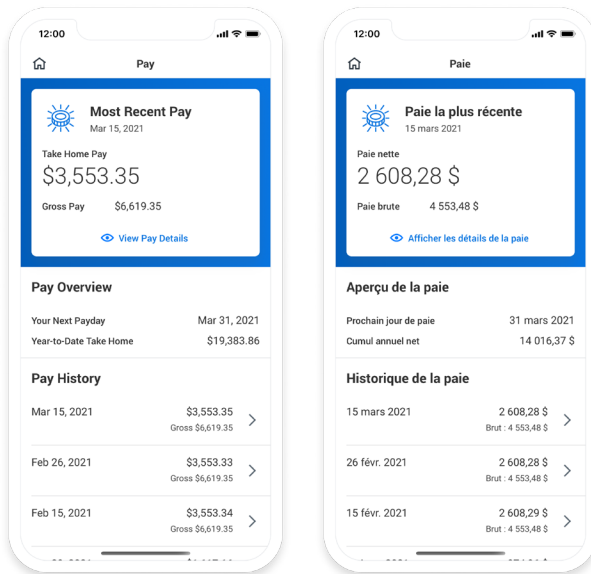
12:00

Pay

Most Recent Pay
Mar 15, 2021

Take Home Pay
$3,553.35

Gross Pay $6,619.35

View Pay Details

Pay Overview

Your Next Payday Mar 31, 2021

Year-to-Date Take Home $19,383.86

Pay History

Mar 15, 2021 $3,553.35
Gross $6,619.35

Feb 26, 2021 $3,553.33
Gross $6,619.35

Feb 15, 2021 $3,553.34
Gross $6,619.35

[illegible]

12:00

Paie

Paie la plus récente
15 mars 2021

Paie nette
2 608,28 $

Paie brute 4 553,48 $

Afficher les détails de la paie

Aperçu de la paie

Prochain jour de paie 31 mars 2021

Cumul annuel net 14 016,37 $

Historique de la paie

15 mars 2021 2 608,28 $
Brut : 4 553,48 $

26 févr. 2021 2 608,28 $
Brut : 4 553,48 $

15 févr. 2021 2 608,29 $
Brut : 4 553,48 $

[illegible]